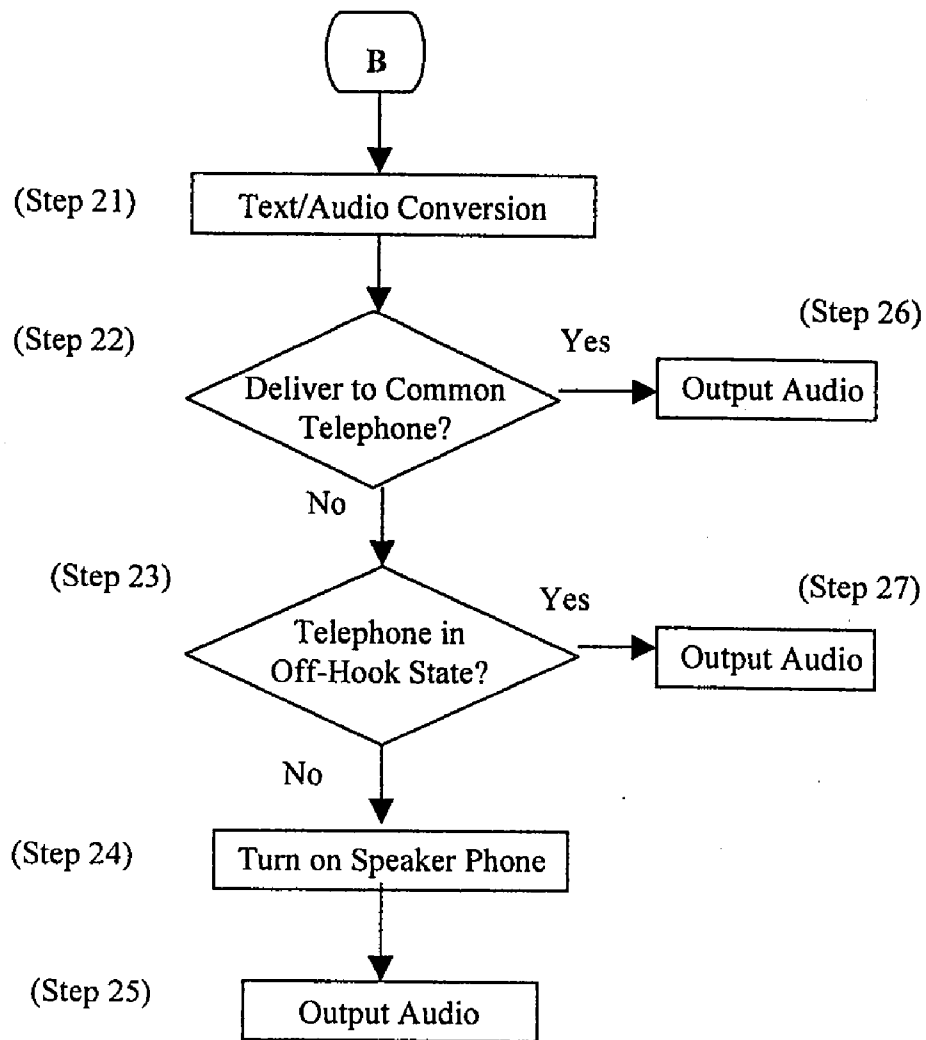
B

(Step 21) Text/Audio Conversion

(Step 22) Deliver to Common Telephone?

Yes

(Step 26) Output Audio

No

(Step 23) Telephone in Off-Hook State?

Yes

(Step 27) Output Audio

No

(Step 24) Turn on Speaker Phone

(Step 25) Output Audio